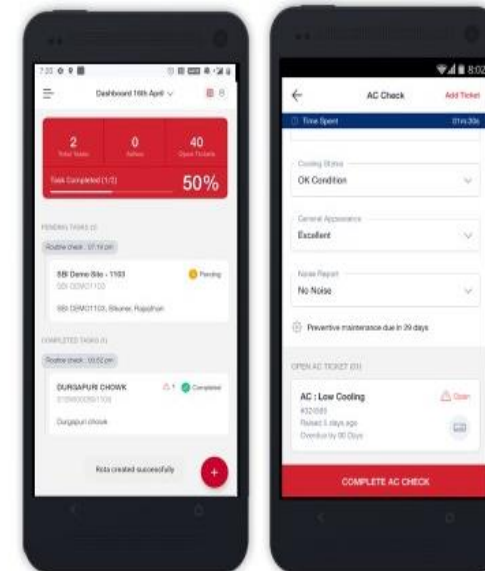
Dashboard 16th April

2
Total Tasks

0
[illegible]

40
Open Tickets

Task Completed (1/2)

50%

PENDING TASKS (1)

Routine check : 07:16 pm

SBI Demo Site - 1103

SBI DEMO1103

Pending

SBI DEMO1103, Sikanar, Rajasthan

COMPLETED TASKS (1)

Routine check : 05:52 pm

DURGAPURI CHOWK

Completed

Durgapuri chowk

Rota created successfully

+

8:02

AC Check

Add Ticket

Time Spent

Cooling Status

OK Condition

General Appearance

Excellent

Noise Report

No Noise

Preventive maintenance due in 29 days

OPEN AC TICKET (01)

AC : Low Cooling

Open

Raised 3 days ago

Overdue by 90 Days

COMPLETE AC CHECK